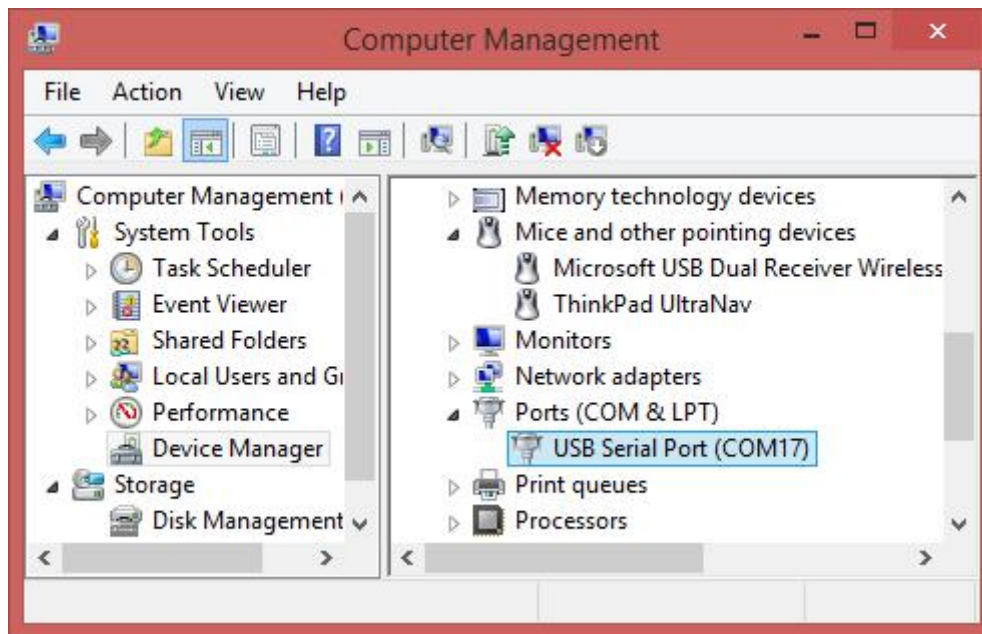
Computer Management

File Action View Help

Computer Management (
System Tools
Task Scheduler
Event Viewer
Shared Folders
Local Users and Gr
Performance
Device Manager
Storage
Disk Management

Memory technology devices
Mice and other pointing devices
Microsoft USB Dual Receiver Wireless
ThinkPad UltraNav
Monitors
Network adapters
Ports (COM & LPT)
USB Serial Port (COM17)
Print queues
Processors